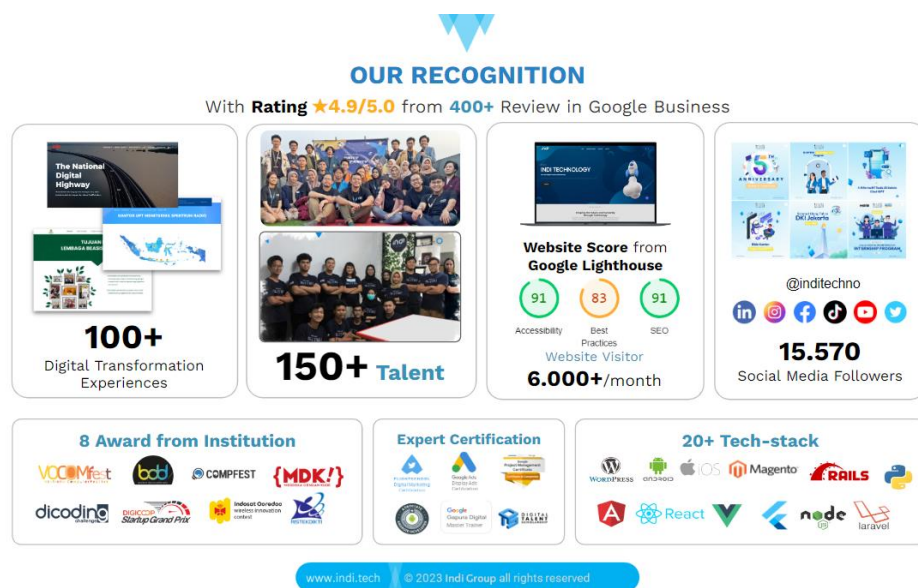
OUR RECOGNITION

With Rating ★4.9/5.0 from 400+ Review in Google Business

The National Digital Highway

TUJUAN LEMBAGA BEASISWA

100+
Digital Transformation Experiences

150+ Talent

INDI TECHNOLOGY

Website Score from Google Lighthouse

91 Accessibility
83 Best Practices
91 SEO

Website Visitor
6.000+/month

@inditechno

15.570
Social Media Followers

8 Award from Institution

VOCOMFEST
bdd
COMPFEST
{MDK!}
dicoding challenge
DIGICOOP Startup Grand Prix
Indosat Ooredoo wireless innovation contest
RISTEKDIKTI

Expert Certification

Google Project Management Certificate
Google Classroom Digital Master Trainer
DIGITAL TALENT SCHOLARSHIP

20+ Tech-stack

WordPress
android
iOS
Magento
RAILS
React
node
laravel

www.indi.tech © 2023 Indi Group all rights reserved